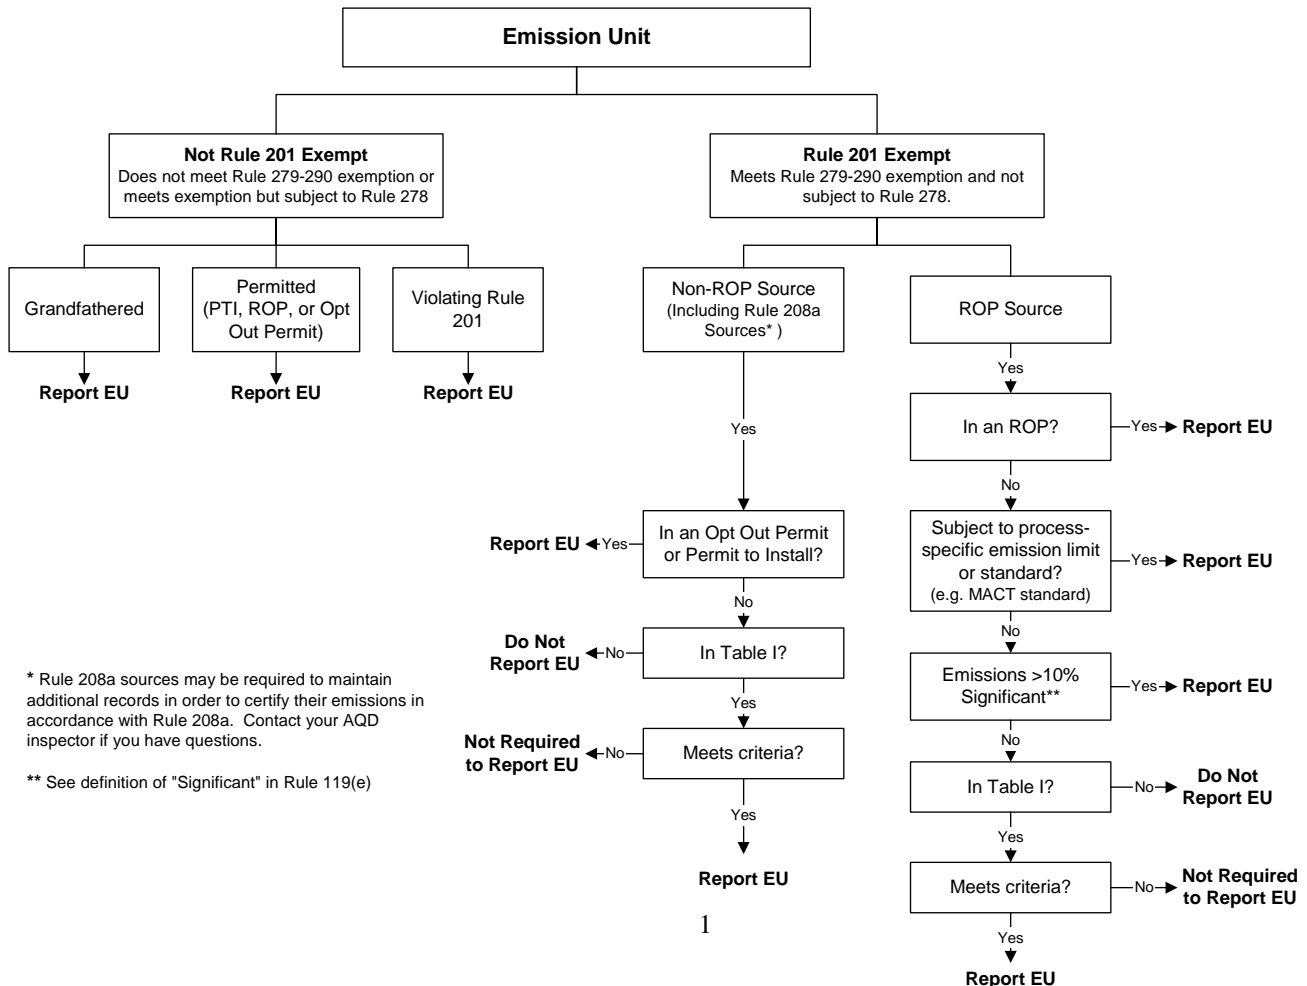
Emission Unit

Not Rule 201 Exempt
Does not meet Rule 279-290 exemption or meets exemption but subject to Rule 278

Grandfathered

Report EU

Permitted (PTI, ROP, or Opt Out Permit)

Report EU

Violating Rule 201

Report EU

Rule 201 Exempt
Meets Rule 279-290 exemption and not subject to Rule 278.

Non-ROP Source (Including Rule 208a Sources* )

Yes

In an Opt Out Permit or Permit to Install?

Yes

Report EU

No

In Table I?

No

Do Not Report EU

Yes

Meets criteria?

No

Not Required to Report EU

Yes

Report EU

ROP Source

Yes

In an ROP?

Yes

Report EU

No

Subject to process-specific emission limit or standard? (e.g. MACT standard)

Yes

Report EU

No

Emissions >10% Significant**

Yes

Report EU

No

In Table I?

No

Do Not Report EU

Yes

Meets criteria?

No

Not Required to Report EU

Yes

Report EU

* Rule 208a sources may be required to maintain additional records in order to certify their emissions in accordance with Rule 208a. Contact your AQD inspector if you have questions.

** See definition of "Significant" in Rule 119(e)

1